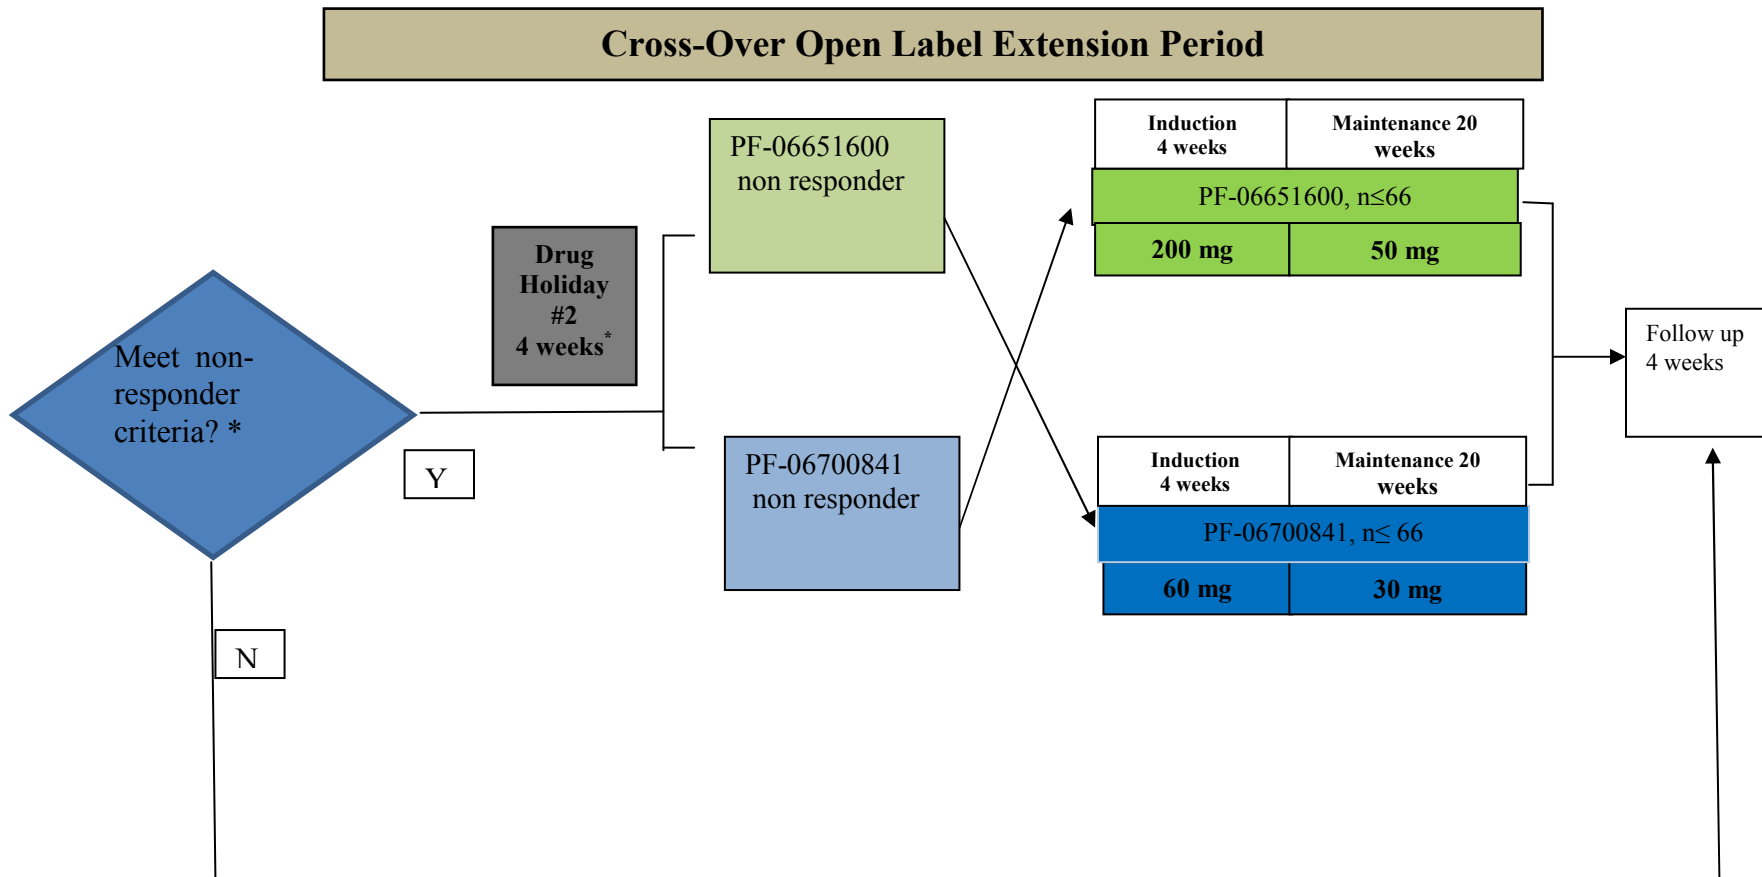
Cross-Over Open Label Extension Period

Meet non-responder criteria? *

Y

N

Drug Holiday #2 4 weeks*

PF-06651600 non responder

PF-06700841 non responder

| Induction 4 weeks | Maintenance 20 weeks |
|---|---|
| PF-06651600, n≤66 | |
| 200 mg | 50 mg |

| Induction 4 weeks | Maintenance 20 weeks |
|---|---|
| PF-06700841, n≤ 66 | |
| 60 mg | 30 mg |

Follow up 4 weeks